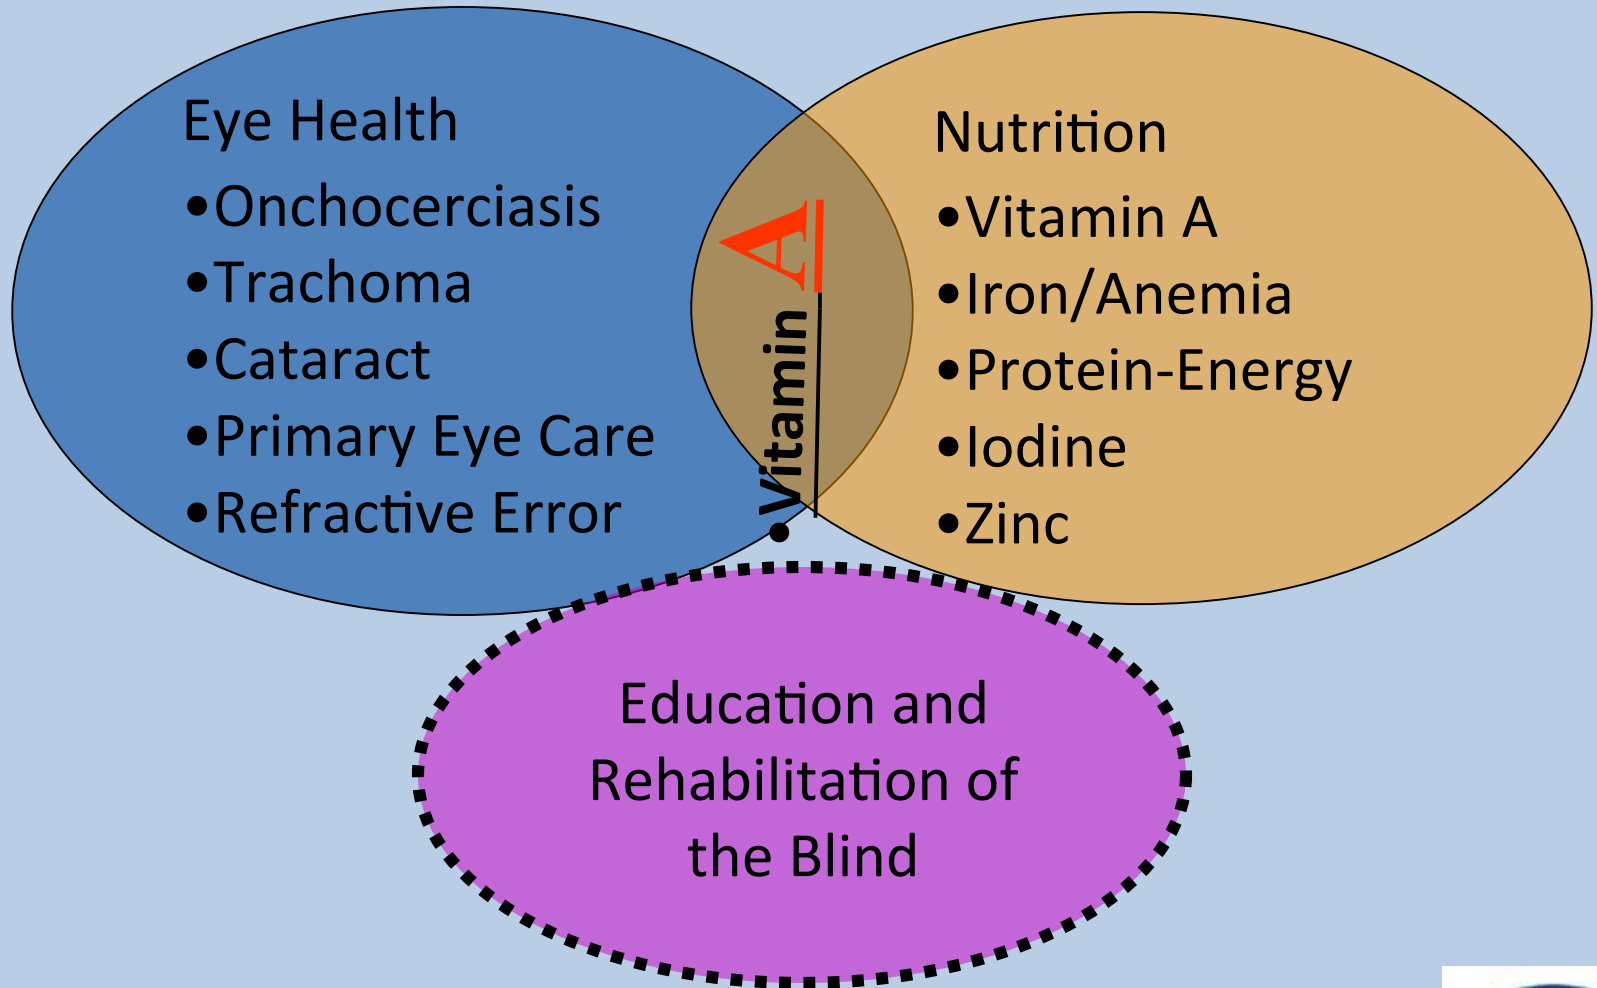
Eye Health
•Onchocerciasis
•Trachoma
•Cataract
•Primary Eye Care
•Refractive Error

Vitamin A

Nutrition
•Vitamin A
•Iron/Anemia
•Protein-Energy
•Iodine
•Zinc

Education and Rehabilitation of the Blind